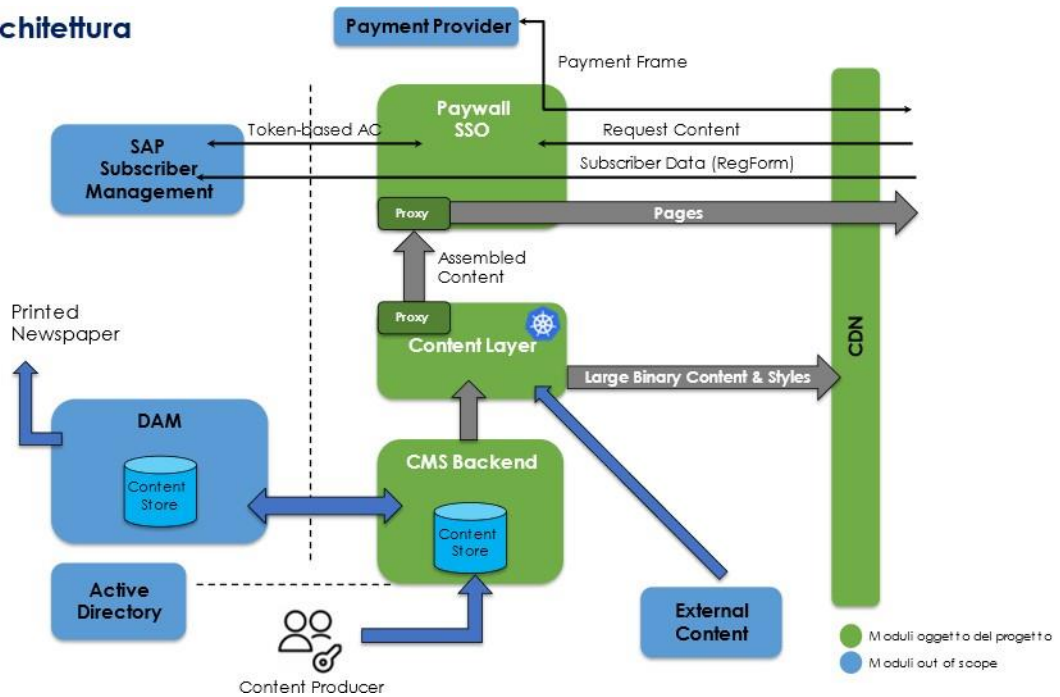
chitettura

Payment Provider

Payment Frame

Paywall SSO

SAP Subscriber Management

Token-based AC

Request Content

Subscriber Data (RegForm)

Proxy

Pages

Assembled Content

Printed Newspaper

Proxy

Content Layer

CDN

Large Binary Content & Styles

DAM

Content Store

CMS Backend

Content Store

Active Directory

External Content

Content Producer

Moduli oggetto del progetto

Moduli out of scope